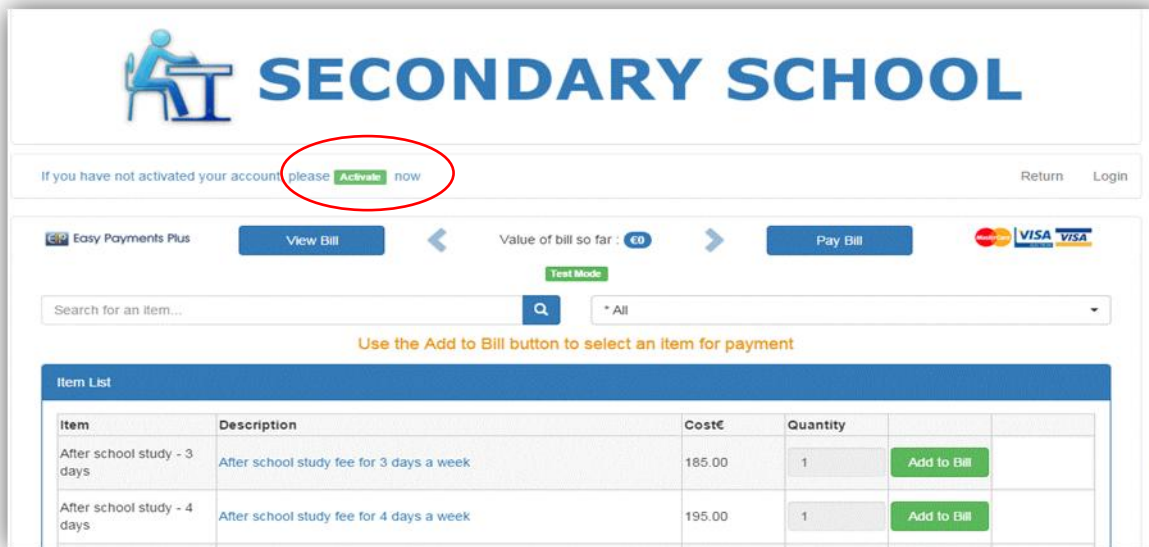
SECONDARY SCHOOL

If you have not activated your account please Activate now

Return Login

EP Easy Payments Plus

View Bill

Value of bill so far : €0

Pay Bill

VISA VISA

Test Mode

Search for an item...

* All

Use the Add to Bill button to select an item for payment

Item List

| Item | Description | Cost€ | Quantity | | |
|---|---|---|---|---|---|
| After school study - 3 days | After school study fee for 3 days a week | 185.00 | 1 | Add to Bill | |
| After school study - 4 days | After school study fee for 4 days a week | 195.00 | 1 | Add to Bill | |